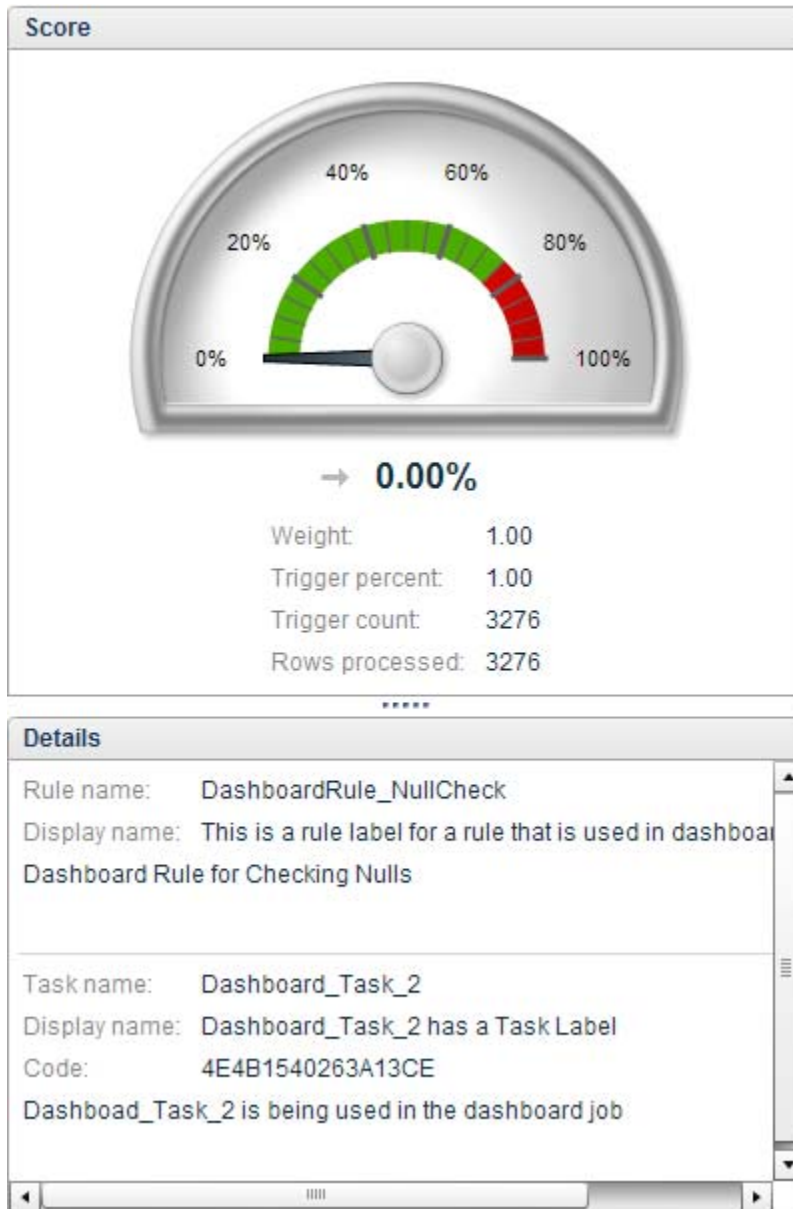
Score

40% 60%
20% 80%
0% 100%

→ 0.00%

Weight: 1.00
Trigger percent: 1.00
Trigger count: 3276
Rows processed: 3276

Details

Rule name: DashboardRule_NullCheck
Display name: This is a rule label for a rule that is used in dashboar
Dashboard Rule for Checking Nulls

Task name: Dashboard_Task_2
Display name: Dashboard_Task_2 has a Task Label
Code: 4E4B1540263A13CE
Dashboad_Task_2 is being used in the dashboard job